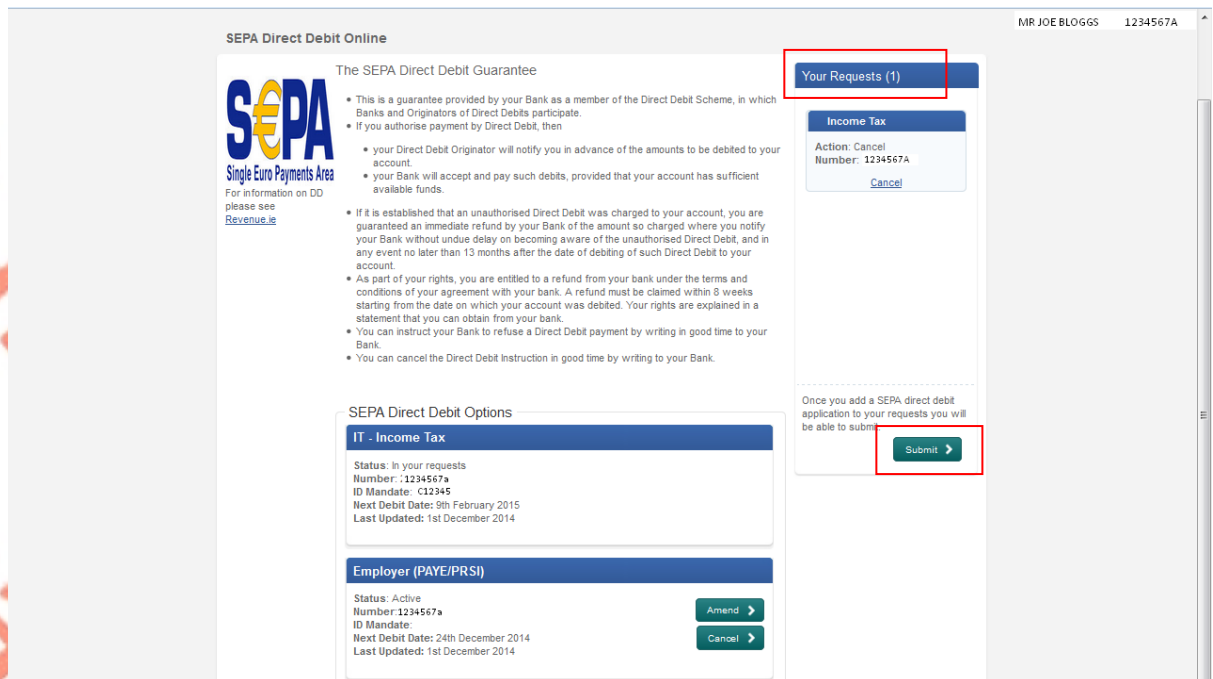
MR JOE BLOGGS 1234567A

SEPA Direct Debit Online

S€PA
Single Euro Payments Area
For information on DD please see Revenue.ie

The SEPA Direct Debit Guarantee

• This is a guarantee provided by your Bank as a member of the Direct Debit Scheme, in which Banks and Originators of Direct Debits participate.
• If you authorise payment by Direct Debit, then

• your Direct Debit Originator will notify you in advance of the amounts to be debited to your account.
• your Bank will accept and pay such debits, provided that your account has sufficient available funds.

• If it is established that an unauthorised Direct Debit was charged to your account, you are guaranteed an immediate refund by your Bank of the amount so charged where you notify your Bank without undue delay on becoming aware of the unauthorised Direct Debit, and in any event no later than 13 months after the date of debiting of such Direct Debit to your account.
• As part of your rights, you are entitled to a refund from your bank under the terms and conditions of your agreement with your bank. A refund must be claimed within 8 weeks starting from the date on which your account was debited. Your rights are explained in a statement that you can obtain from your bank.
• You can instruct your Bank to refuse a Direct Debit payment by writing in good time to your Bank.
• You can cancel the Direct Debit Instruction in good time by writing to your Bank.

SEPA Direct Debit Options

IT - Income Tax

Status: In your requests
Number: 1234567a
ID Mandate: C12345
Next Debit Date: 9th February 2015
Last Updated: 1st December 2014

Employer (PAYE/PRSI)

Status: Active
Number: 1234567a
ID Mandate:
Next Debit Date: 24th December 2014
Last Updated: 1st December 2014

Amend
Cancel

Your Requests (1)

Income Tax
Action: Cancel
Number: 1234567A
Cancel

Once you add a SEPA direct debit application to your requests you will be able to submit

Submit